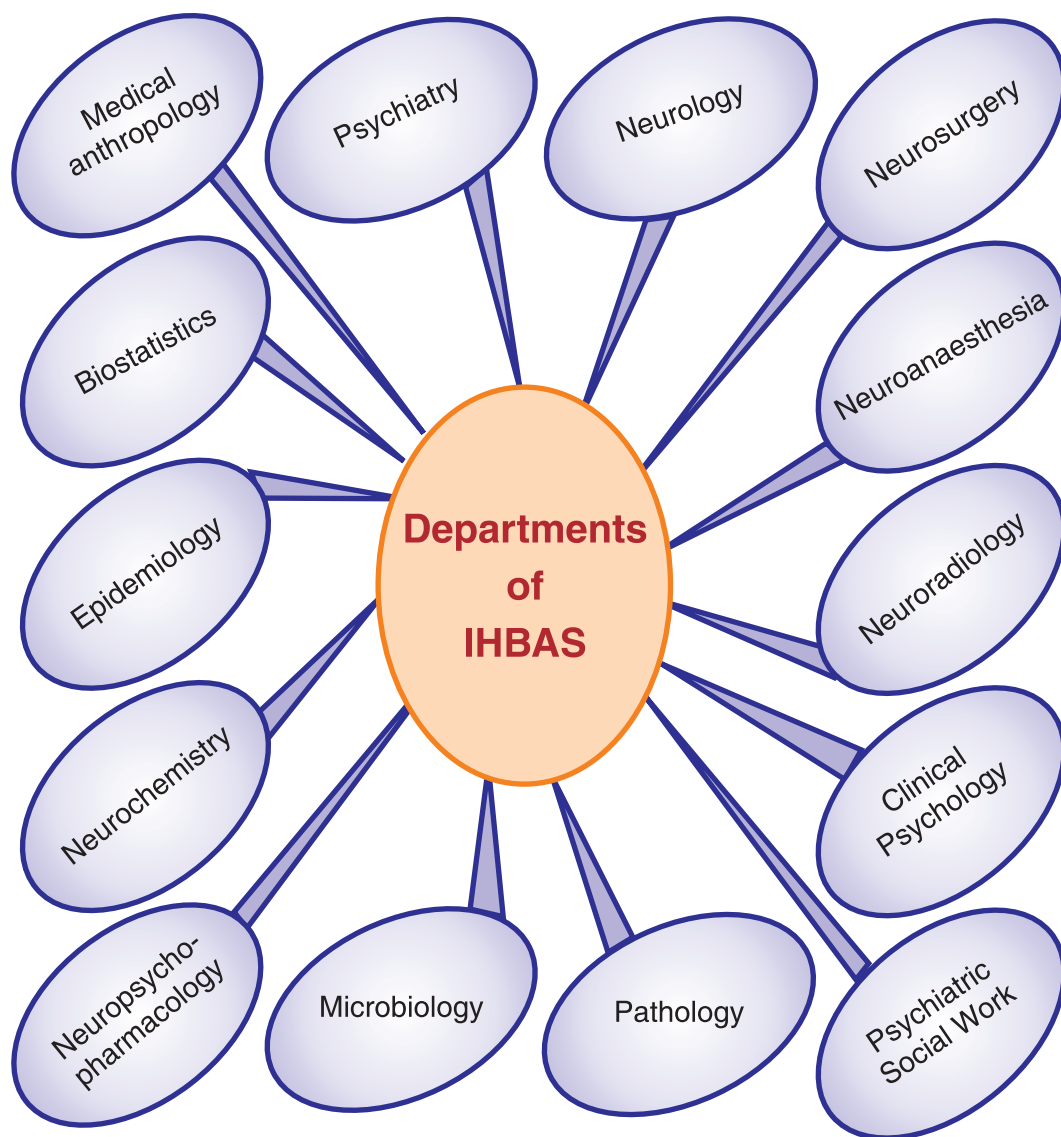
Departments of IHBAS

Medical anthropology

Psychiatry

Neurology

Neurosurgery

Biostatistics

Neuroanaesthesia

Epidemiology

Neuroradiology

Neurochemistry

Clinical Psychology

Neuropsychopharmacology

Microbiology

Pathology

Psychiatric Social Work